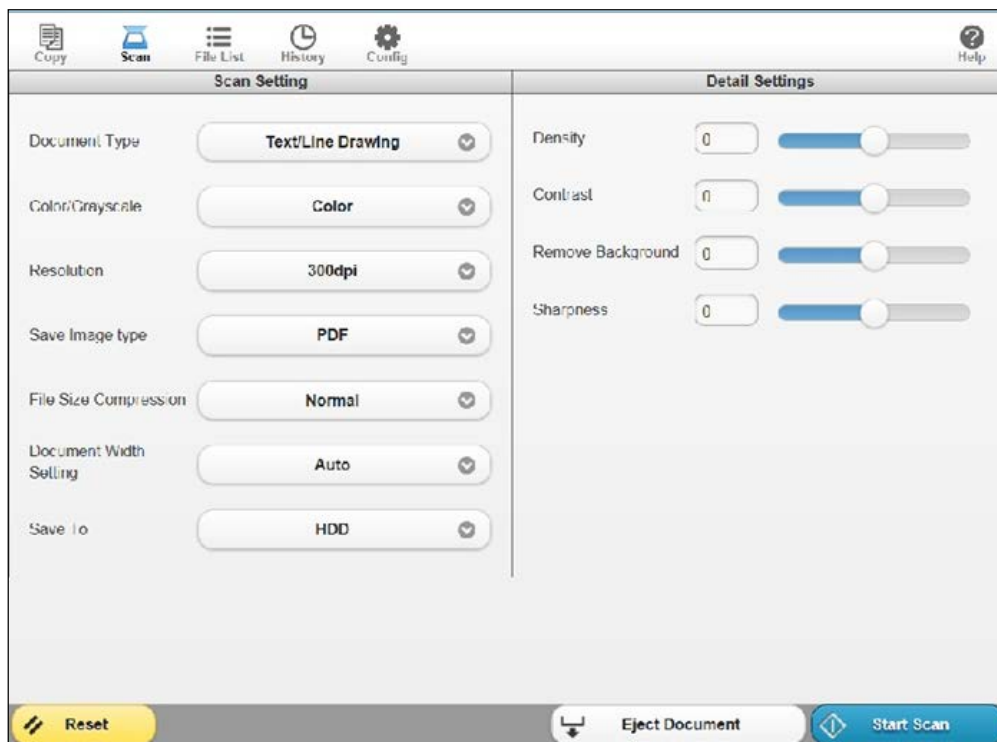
Copy Scan File List History Config Help

Scan Setting

Document Type Text/Line Drawing

Color/Grayscale Color

Resolution 300dpi

Save Image type PDF

File Size Compression Normal

Document Width Setting Auto

Save To HDD

Detail Settings

Density 0

Contrast 0

Remove Background 0

Sharpness 0

Reset

Eject Document

Start Scan